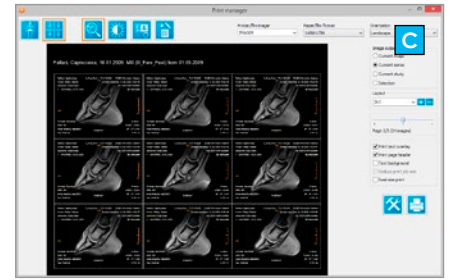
Print manager

Printer/Drucker

Papier/Paper

Orientation

Landscape

C

Image subset

Current image

Current series

Current study

Selection

Layout

3x3

Page 1/2 (9 images)

Print text overlay

Print page header

Text background

Print text size

Fallbaks, Caprinosa, 16.01.2009, MS (R_Fore_Foot) from 01.09.2009